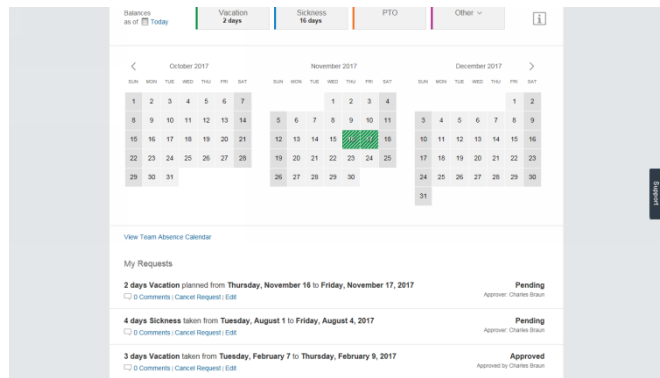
Balances as of Today

Vacation
2 days

Sickness
16 days

PTO

Other

i

October 2017

| SUN | MON | TUE | WED | THU | FRI | SAT |
|---|---|---|---|---|---|---|
| 1 | 2 | 3 | 4 | 5 | 6 | 7 |
| 8 | 9 | 10 | 11 | 12 | 13 | 14 |
| 15 | 16 | 17 | 18 | 19 | 20 | 21 |
| 22 | 23 | 24 | 25 | 26 | 27 | 28 |
| 29 | 30 | 31 | | | | |

November 2017

| SUN | MON | TUE | WED | THU | FRI | SAT |
|---|---|---|---|---|---|---|
| | | | 1 | 2 | 3 | 4 |
| 5 | 6 | 7 | 8 | 9 | 10 | 11 |
| 12 | 13 | 14 | 15 | 16 | 17 | 18 |
| 19 | 20 | 21 | 22 | 23 | 24 | 25 |
| 26 | 27 | 28 | 29 | 30 | | |

December 2017

| SUN | MON | TUE | WED | THU | FRI | SAT |
|---|---|---|---|---|---|---|
| | | | | | 1 | 2 |
| 3 | 4 | 5 | 6 | 7 | 8 | 9 |
| 10 | 11 | 12 | 13 | 14 | 15 | 16 |
| 17 | 18 | 19 | 20 | 21 | 22 | 23 |
| 24 | 25 | 26 | 27 | 28 | 29 | 30 |
| 31 | | | | | | |

Support

View Team Absence Calendar

My Requests

2 days Vacation planned from Thursday, November 16 to Friday, November 17, 2017
0 Comments | Cancel Request | Edit
Pending
Approver: Charles Braun

4 days Sickness taken from Tuesday, August 1 to Friday, August 4, 2017
0 Comments | Cancel Request | Edit
Pending
Approver: Charles Braun

3 days Vacation taken from Tuesday, February 7 to Thursday, February 9, 2017
0 Comments | Cancel Request | Edit
Approved
Approved by Charles Braun